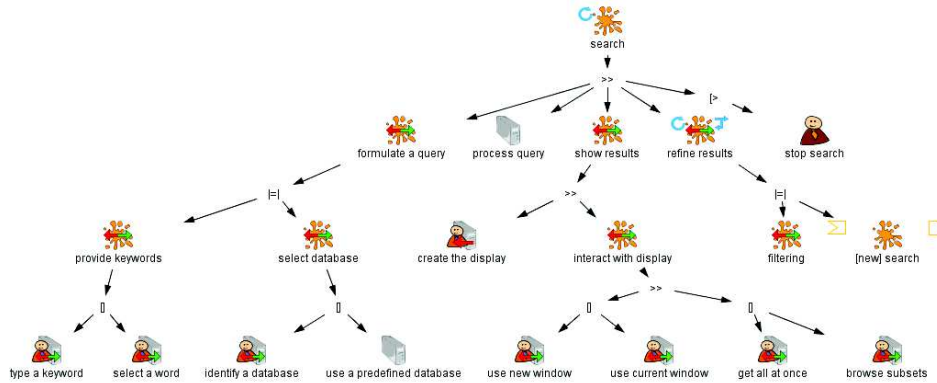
search

>>

[>

formulate a query

process query

show results

refine results

stop search

|=|

>>

|=|

provide keywords

select database

create the display

interact with display

filtering

[new] search

[]

[]

>>

[]

[]

type a keyword

select a word

identify a database

use a predefined database

use new window

use current window

get all at once

browse subsets